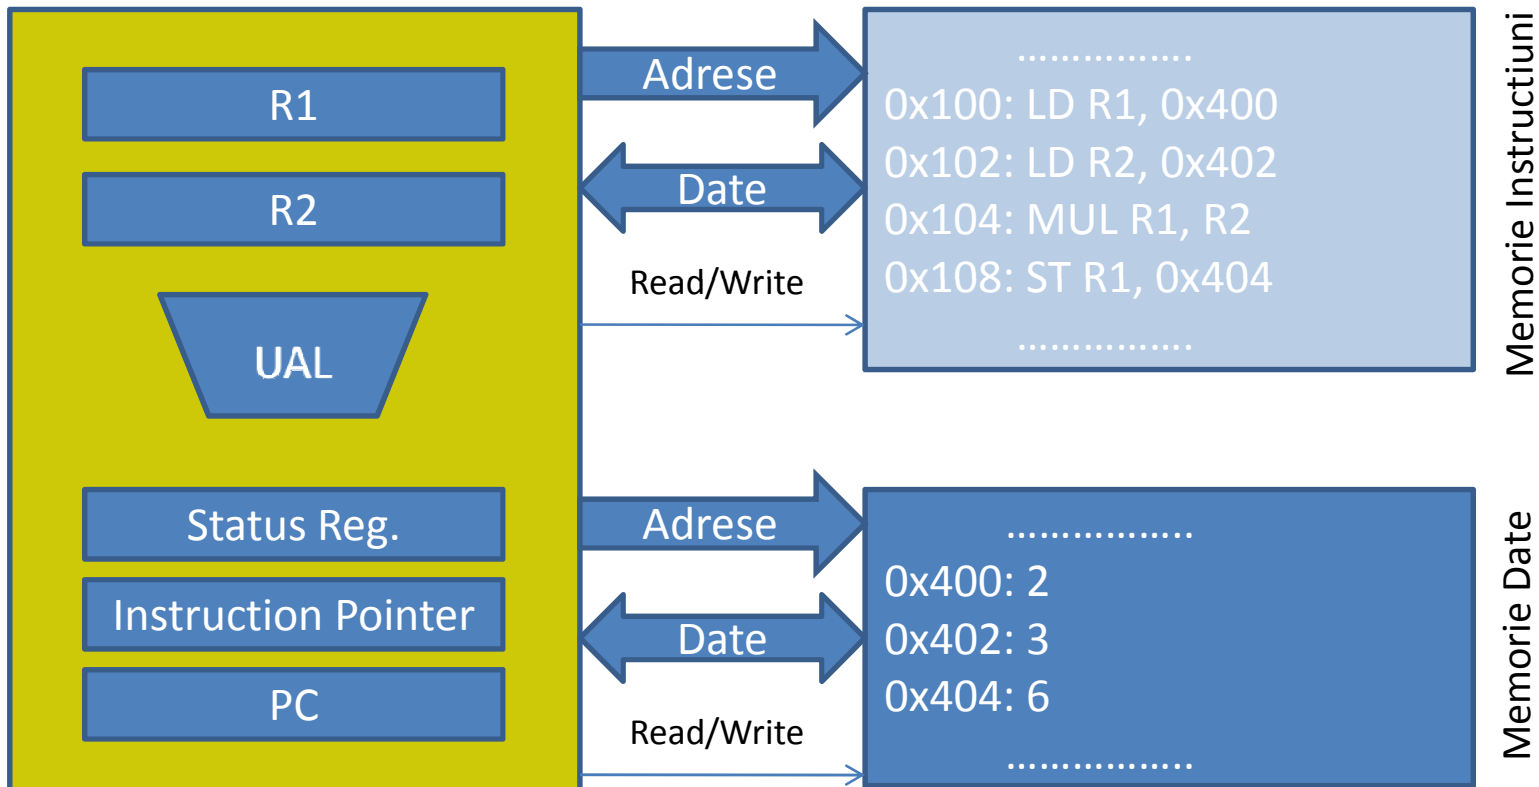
R1

R2

UAL

Status Reg.

Instruction Pointer

PC

Adrese

Date

Read/Write

……………..

0x100: LD R1, 0x400

0x102: LD R2, 0x402

0x104: MUL R1, R2

0x108: ST R1, 0x404

……………..

Memorie Instructiuni

Adrese

Date

Read/Write

……………..

0x400: 2

0x402: 3

0x404: 6

……………..

Memorie Date